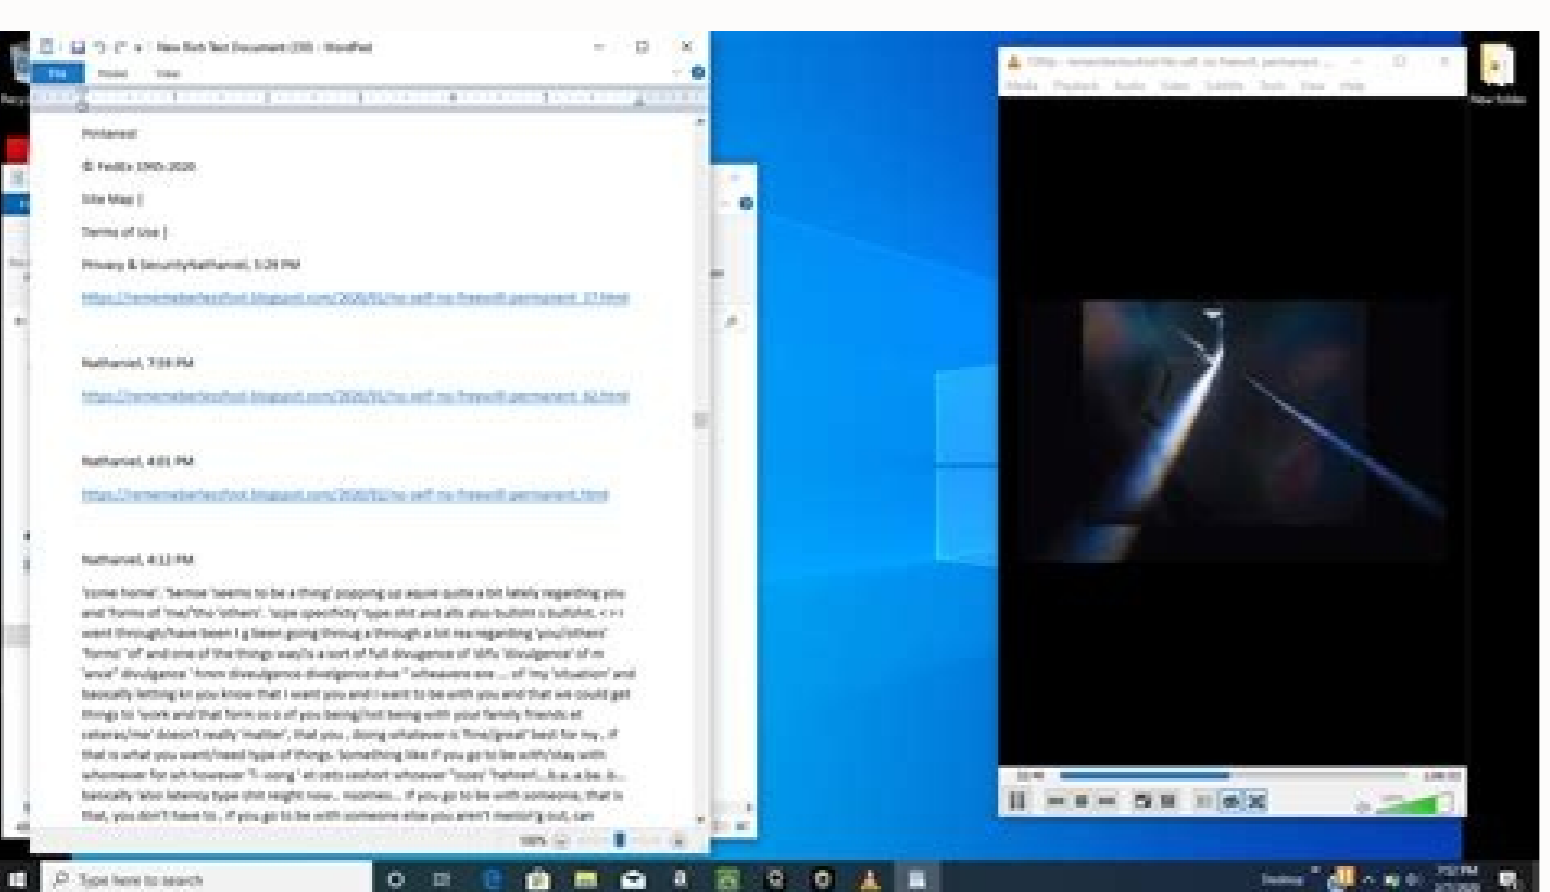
New Rich Text Document (39) - WordPad

File Home View

Pinterest

© FedEx 1995-2020

Site Map |

Terms of Use |

Privacy & SecurityNathaniel, 1:29 PM

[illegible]

Nathaniel, 7:59 PM

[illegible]

Nathaniel, 4:01 PM

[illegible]

Nathaniel, 4:12 PM

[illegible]

100%

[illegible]

Media Playback Audio Video Subtitle Tools View Help

New folder

Type here to search

7:52 PM